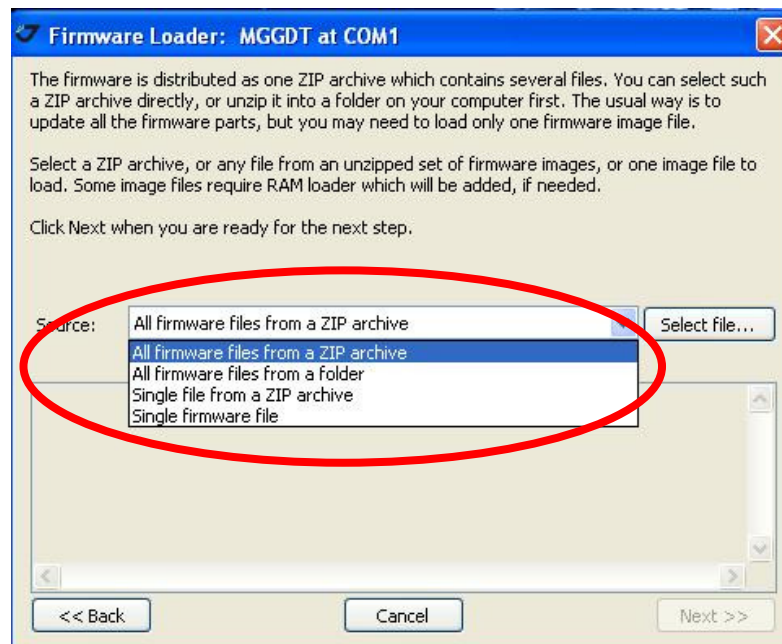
Firmware Loader: MGGDT at COM1

The firmware is distributed as one ZIP archive which contains several files. You can select such a ZIP archive directly, or unzip it into a folder on your computer first. The usual way is to update all the firmware parts, but you may need to load only one firmware image file.

Select a ZIP archive, or any file from an unzipped set of firmware images, or one image file to load. Some image files require RAM loader which will be added, if needed.

Click Next when you are ready for the next step.

Source: All firmware files from a ZIP archive

Select file...

All firmware files from a ZIP archive
All firmware files from a folder
Single file from a ZIP archive
Single firmware file

<< Back

Cancel

Next >>